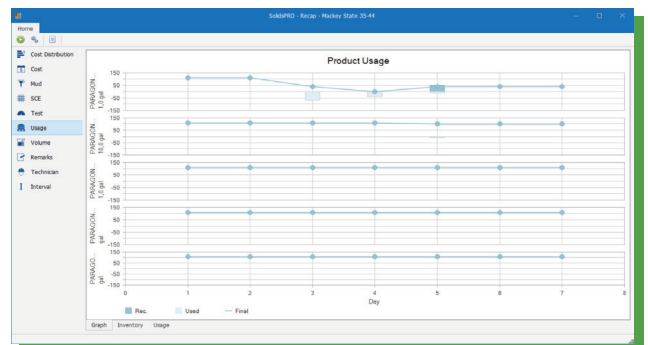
SolidsPRO - Recap - Mackey State 35-44

Home

Cost Distribution
Cost
Mud
SCE
Test
Usage
Volume
Remarks
Technician
Interval

Product Usage

PARAGON... 1,0 gal
150
50
-50
-150

PARAGON... 18,0 gal
150
50
-50
-150

PARAGON... 1,0 gal
150
50
-50
-150

PARAGON... gal
150
50
-50
-150

PARAGO... gal
150
50
-50
-150

0 1 2 3 4 5 6 7 8
Day

Rec. Used Final

Graph Inventory Usage